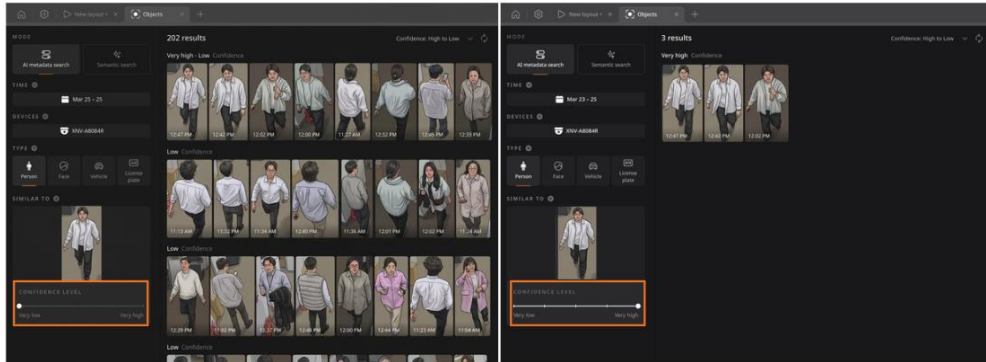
New layout • × Objects × +

MODE

AI metadata search

Semantic search

TIME

Mar 25 – 25

DEVICES

XNV-A8084R

TYPE

Person

Face

Vehicle

License plate

SIMILAR TO

CONFIDENCE LEVEL

Very low

Very high

202 results

Confidence: High to Low

Very high - Low Confidence

12:47 PM

12:42 PM

12:02 PM

12:00 PM

11:27 AM

12:52 PM

12:45 PM

12:35 PM

Low Confidence

11:15 AM

11:32 PM

11:34 AM

12:01 PM

11:35 AM

12:01 PM

12:02 PM

11:24 AM

Low Confidence

12:39 PM

11:02 PM

12:37 PM

12:46 PM

12:00 PM

12:44 PM

11:21 AM

11:04 AM

Low Confidence

New layout • × Objects × +

MODE

AI metadata search

Semantic search

TIME

Mar 23 – 25

DEVICES

XNV-A8084R

TYPE

Person

Face

Vehicle

License plate

SIMILAR TO

CONFIDENCE LEVEL

Very low

Very high

3 results

Confidence: High to Low

Very high Confidence

12:47 PM

12:42 PM

12:02 PM